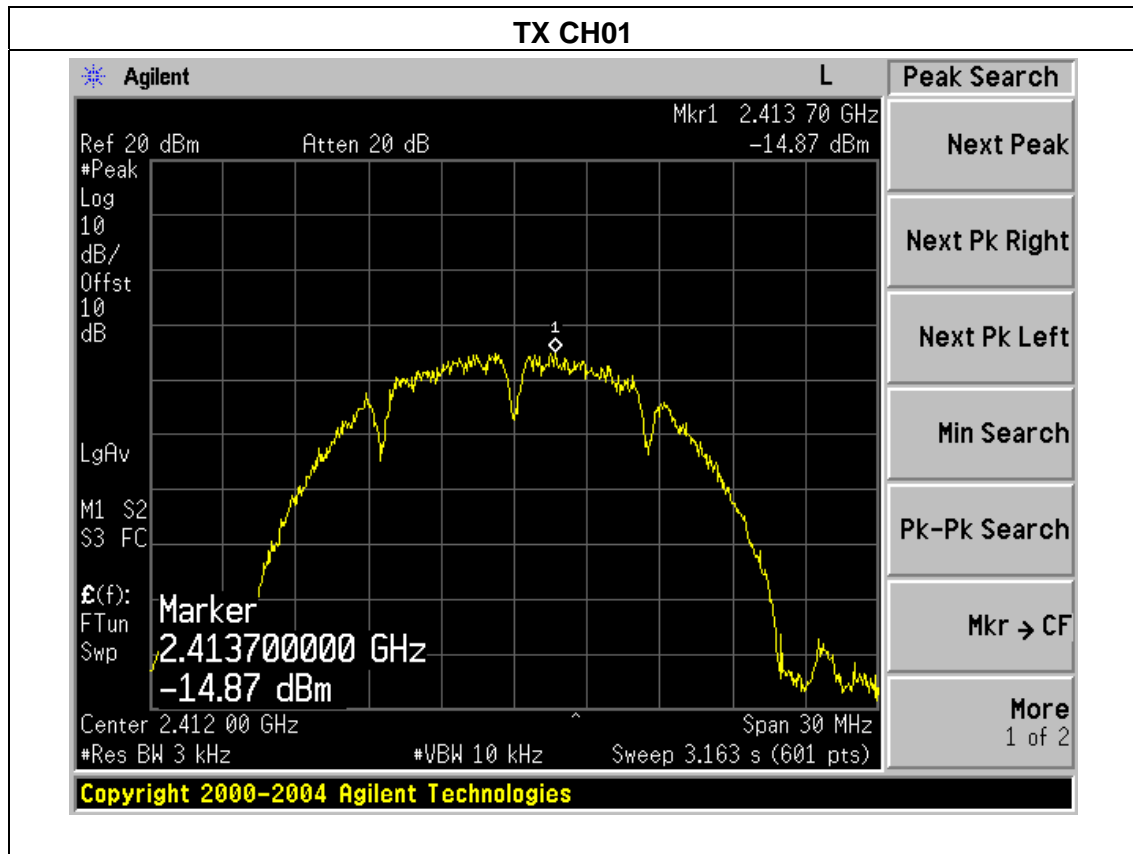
TX CH01

Agilent

L

Peak Search

Mkr1 2.413 70 GHz

Ref 20 dBm Atten 20 dB -14.87 dBm

#Peak
Log
10
dB/
Offst
10
dB

1

LgAv

M1 S2
S3 FC

£(f):
FTun
Swp

Marker
2.413700000 GHz
-14.87 dBm

Center 2.412 00 GHz Span 30 MHz
#Res BW 3 kHz #VBW 10 kHz Sweep 3.163 s (601 pts)

Next Peak

Next Pk Right

Next Pk Left

Min Search

Pk-Pk Search

Mkr → CF

More
1 of 2

Copyright 2000-2004 Agilent Technologies